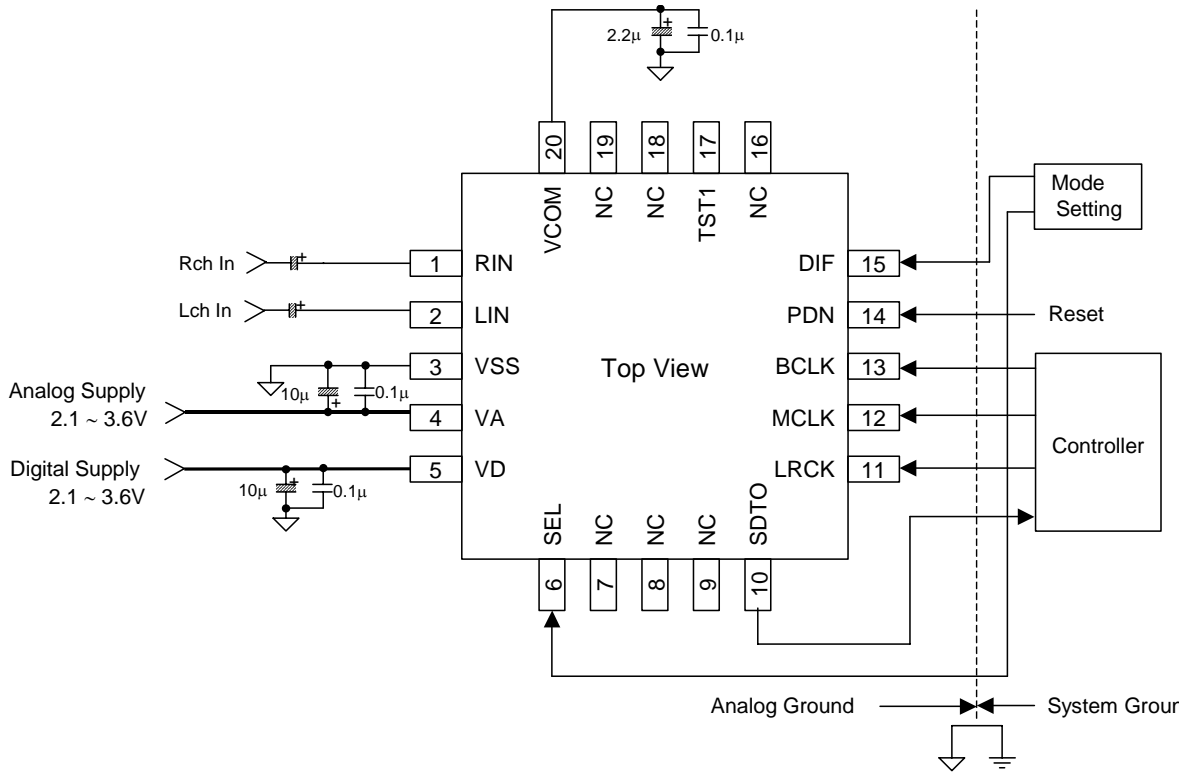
2.2μ
0.1μ

20
19
18
17
16

VCOM
NC
NC
TST1
NC

Mode Setting

Rch In
1
RIN

DIF
15

Lch In
2
LIN

PDN
14
Reset

3
VSS
10μ
0.1μ

Top View

BCLK
13

Analog Supply 2.1 ~ 3.6V
4
VA

MCLK
12

Controller

Digital Supply 2.1 ~ 3.6V
5
VD
10μ
0.1μ

LRCK
11

SEL
NC
NC
NC
SDTO

6
7
8
9
10

Analog Ground
System Grour